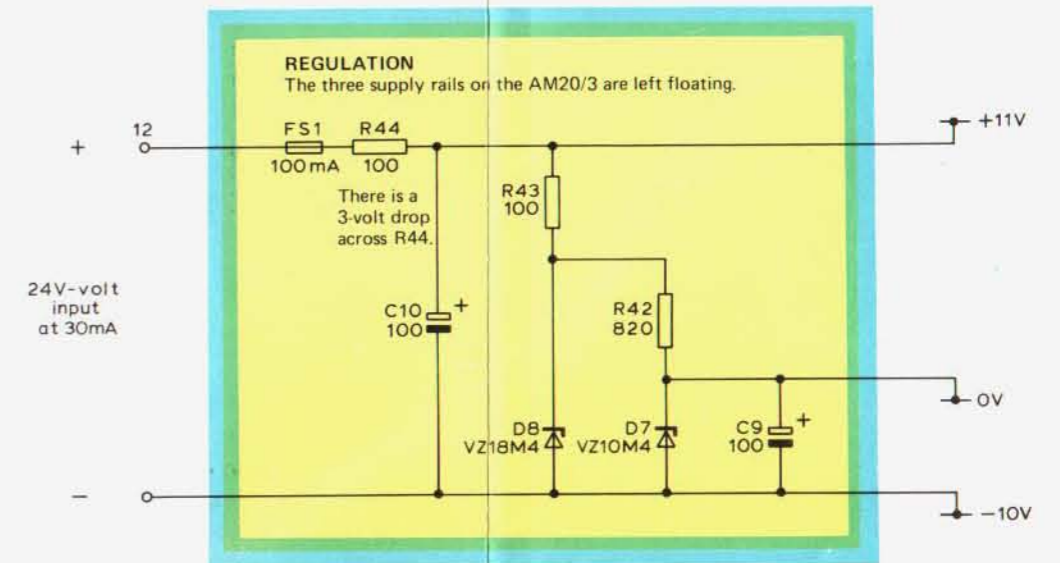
REGULATION
The three supply rails on the AM20/3 are left floating.

+ 12

FS1 100mA

R44 100

There is a 3-volt drop across R44.

+11V

R43 100

24V-volt input at 30mA

C10 100 +

R42 820

0V

D8 VZ18M4

D7 VZ10M4

C9 100 +

−

−10V